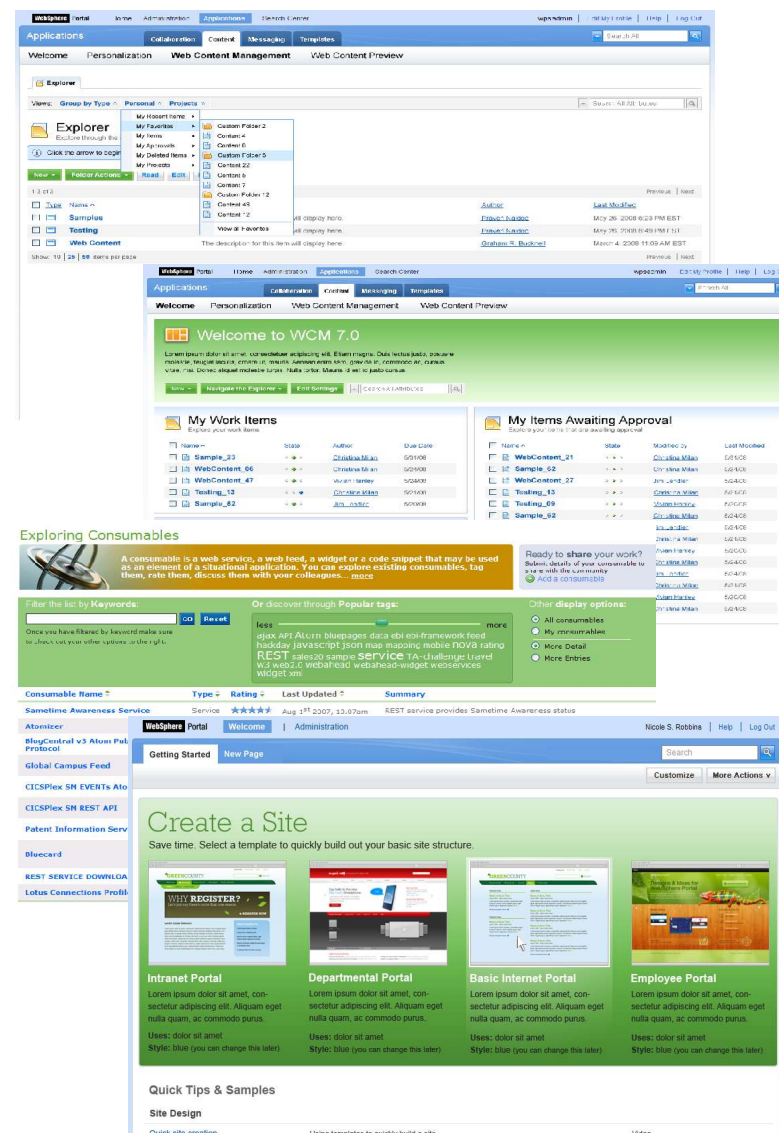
WebSphere Portal Home Administration Applications Search Center wpsadmin Edit My Profile Help Log Out

Applications Collaboration Content Messaging Templates Search All

Welcome Personalization Web Content Management Web Content Preview

Explorer

Views: Group by Type Personal Projects

Explorer
Explore through the

Click the arrow to begin

My Recent Items
My Favorites
My Items
My Approvals
My Deleted Items
My Projects
My Drafts

Custom Folder 2
Content 4
Content 6
Custom Folder 5
Content 22
Content 6
Content 7
Custom Folder 12
Content 43
Content 12
View all Favorites

New Folder Actions Read Edit

1-3 of 3

Type Name Author Last Modified
Samples will display here. Praveen Nandiaz May 26, 2008 6:23 PM EST
Testing will display here. Praveen Nandiaz May 25, 2008 6:49 PM EST
Web Content The description for this item will display here. Graham R. Bucknell March 4, 2008 11:09 AM EST

Show: 10 | 25 | 50 items per page

Previous | Next

WebSphere Portal Home Administration Applications Search Center wpsadmin Edit My Profile Help Log

Applications Collaboration Content Messaging Templates Search All

Welcome Personalization Web Content Management Web Content Preview

Welcome to WCM 7.0

Lorem ipsum dolor sit amet, consectetur adipiscing elit. Etiam magna. Duis lectus justo, posuere molestie, feugiat quis, ornare ut, mauris. Aenean enim sem, gravida id, commodo ac, cursus vitae, nisi. Donec aliquet molestie turpis. Nulla tortor. Mauris id est id justo cursus.

New Navigate the Explorer Edit Settings

My Work Items
Explore your work items

Name State Author Due Date
Sample_23 Christina Milan 5/21/08
WebContent_06 Christina Milan 5/21/08
WebContent_47 Vivian Hartley 5/24/08
Testing_13 Christina Milan 5/21/08
Sample_82 Jim Jardier 5/21/08

My Items Awaiting Approval
Explore your items that are awaiting approval

Name State Modified by Last Modified
WebContent_21 Christina Milan 5/21/08
Sample_62 Christina Milan 5/24/08
WebContent_27 Jim Jardier 5/24/08
Testing_13 Christina Milan 5/21/08
Testing_09 Vivian Hartley 5/26/08
Sample_92 Christina Milan 5/24/08

Exploring Consumables

A consumable is a web service, a web feed, a widget or a code snippet that may be used as an element of a situational application. You can explore existing consumables, tag them, rate them, discuss them with your colleagues... more

Ready to share your work?
Submit details of your consumable to share with the community
Add a consumable

Filter the list by Keywords:
GO Reset
Once you have filtered by keyword make sure to check out your other options to the right.

Or discover through Popular tags:
less more
ajax API Atom bluepages data ebi ebi-framework feed hackday javascript json map mapping mobile nova rating REST sales20 sample service TA-challenge travel w3 web2.0 webahead webahead-widget webservices widget xml

Other display options:
All consumables
My consumables
More Detail
More Entries

Consumable Name Type Rating Last Updated Summary
Sametime Awareness Service Service Aug 1st 2007, 13:07pm REST service provides Sametime Awareness status
Atomizer
BlogCentral v3 Atom Pub Protocol
Global Campus Feed
CICSPlex SM EVENTs Ato
CICSPlex SM REST API
Patent Information Serv
Bluecard
REST SERVICE DOWNLOA
Lotus Connections Profil

WebSphere Portal Welcome | Administration Nicole S. Robbins | Help | Log Out

Getting Started New Page Search

Customize More Actions

Create a Site
Save time. Select a template to quickly build out your basic site structure.

Intranet Portal
Lorem ipsum dolor sit amet, consectetur adipiscing elit. Aliquam eget nulla quam, ac commodo purus.
Uses: dolor sit amet
Style: blue (you can change this later)

Departmental Portal
Lorem ipsum dolor sit amet, consectetur adipiscing elit. Aliquam eget nulla quam, ac commodo purus.
Uses: dolor sit amet
Style: blue (you can change this later)

Basic Internet Portal
Lorem ipsum dolor sit amet, consectetur adipiscing elit. Aliquam eget nulla quam, ac commodo purus.
Uses: dolor sit amet
Style: blue (you can change this later)

Employee Portal
Lorem ipsum dolor sit amet, consectetur adipiscing elit. Aliquam eget nulla quam, ac commodo purus.
Uses: dolor sit amet
Style: blue (you can change this later)

Quick Tips & Samples

Site Design

Quick site creation Using templates to quickly build a site Video